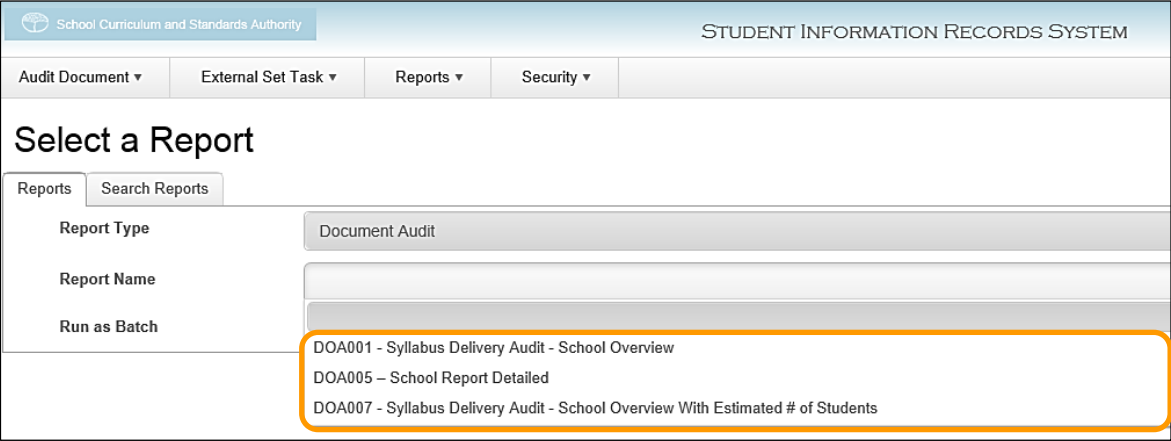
School Curriculum and Standards Authority

Student Information Records System

Audit Document ▾ External Set Task ▾ Reports ▾ Security ▾

Select a Report

Reports Search Reports

Report Type Document Audit

Report Name

Run as Batch

DOA001 - Syllabus Delivery Audit - School Overview
DOA005 – School Report Detailed
DOA007 - Syllabus Delivery Audit - School Overview With Estimated # of Students